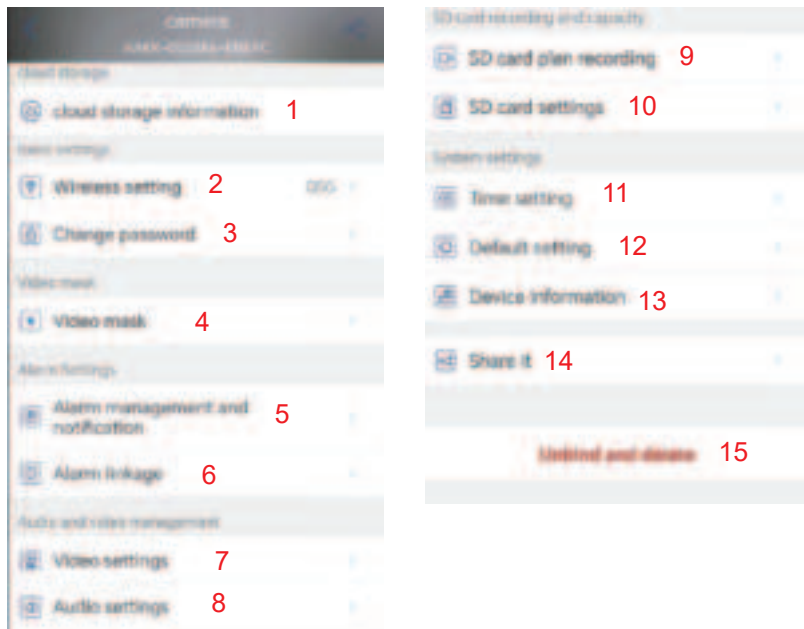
Camera
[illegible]
cloud storage
cloud storage information 1
basic settings
Wireless setting 2
Change password 3
Video mask
Video mask 4
Alarm settings
Alarm management and notification 5
Alarm linkage 6
Audio and video management
Video settings 7
Audio settings 8

SD card recording and capacity
SD card plan recording 9
SD card settings 10
System settings
Time setting 11
Default setting 12
Device information 13
Share it 14
Unbind and delete 15